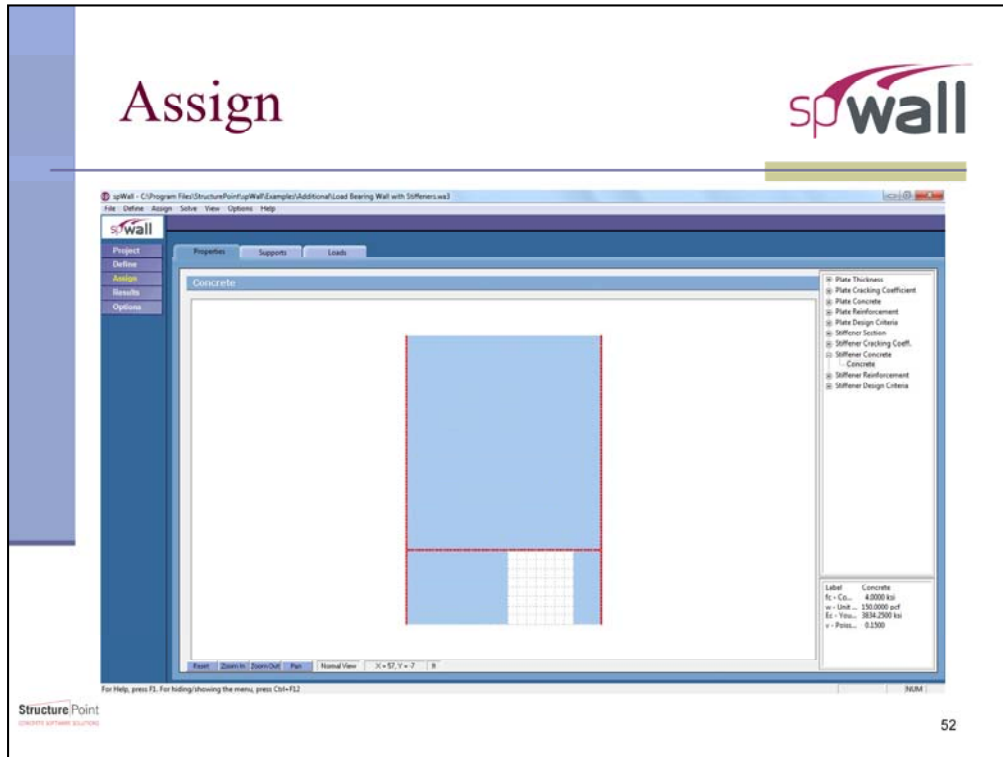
Assign

spWall

spWall - C:\Program Files\StructurePoint\spWall\Examples\Additional\Load Bearing Wall with Stiffeners.wa3

File Define Assign Solve View Options Help

spWall

Project
Define
Assign
Results
Options

Properties Supports Loads

Concrete

⊞ Plate Thickness
⊞ Plate Cracking Coefficient
⊞ Plate Concrete
⊞ Plate Reinforcement
⊞ Plate Design Criteria
⊞ Stiffener Section
⊞ Stiffener Cracking Coeff.
⊟ Stiffener Concrete
Concrete
⊞ Stiffener Reinforcement
⊞ Stiffener Design Criteria

| Label | Concrete |
|---|---|
| fc - Co... | 4.0000 ksi |
| w - Unit ... | 150.0000 pcf |
| Ec - You... | 3834.2500 ksi |
| ν - Poiss... | 0.1500 |

Reset Zoom In Zoom Out Pan Normal View X = 57, Y = -7 ft

For Help, press F1. For hiding/showing the menu, press Ctrl+F12

NUM

StructurePoint
CONCRETE SOFTWARE SOLUTIONS

52